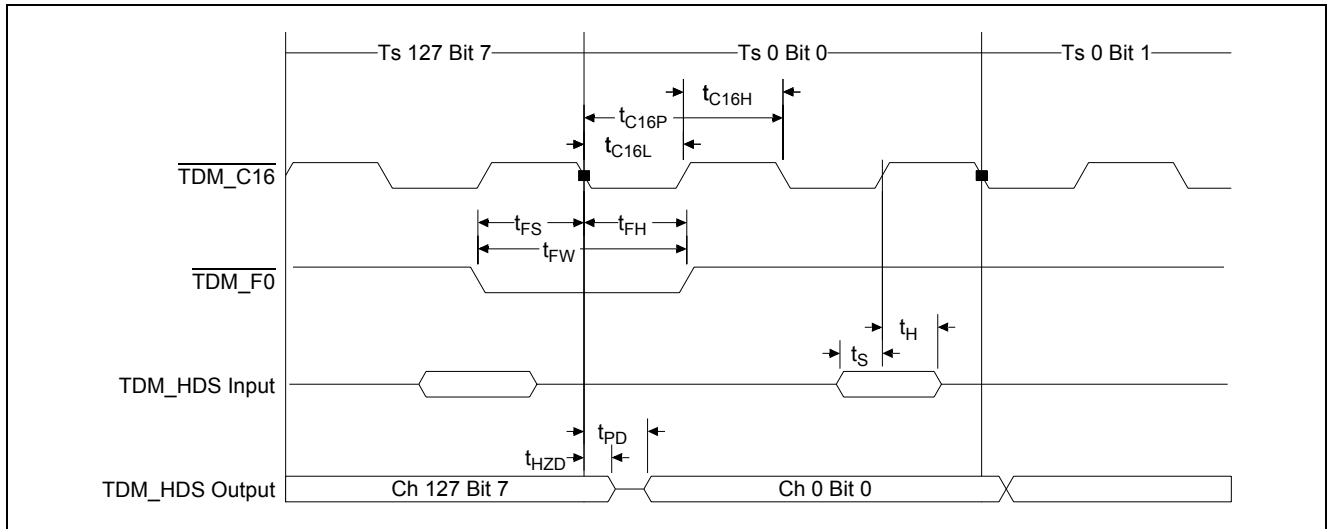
Ts 127 Bit 7
Ts 0 Bit 0
Ts 0 Bit 1

$t_{C16H}$
$t_{C16P}$
$t_{C16L}$

$\overline{TDM\_C16}$

$t_{FS}$
$t_{FH}$
$t_{FW}$

$\overline{TDM\_F0}$

$t_H$
$t_S$

TDM_HDS Input

$t_{PD}$
$t_{HZD}$

TDM_HDS Output
Ch 127 Bit 7
Ch 0 Bit 0